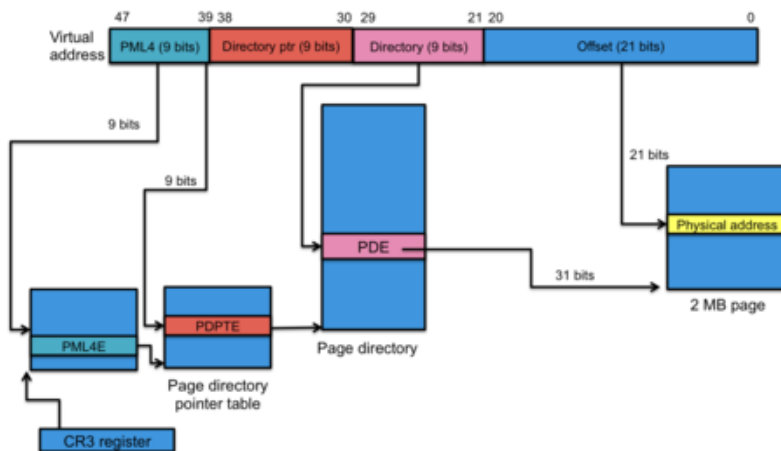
Virtual address

47 39 38 30 29 21 20 0

PML4 (9 bits)
Directory ptr (9 bits)
Directory (9 bits)
Offset (21 bits)

9 bits
9 bits
21 bits

PDE
Physical address
31 bits
2 MB page

PML4E
PDPTE
Page directory
Page directory pointer table

CR3 register